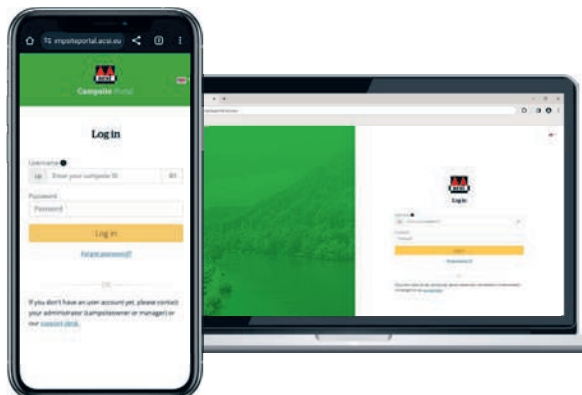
campsiteportal.acsi.eu

ACSI

Campsite Portal

Log in

Username

Enter your campsite ID

Password

Password

Log in

Forgot password?

OR

If you don't have an user account yet, please contact your administrator (campsiteowner or manager) or our support desk.

ACSI

Log in

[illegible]